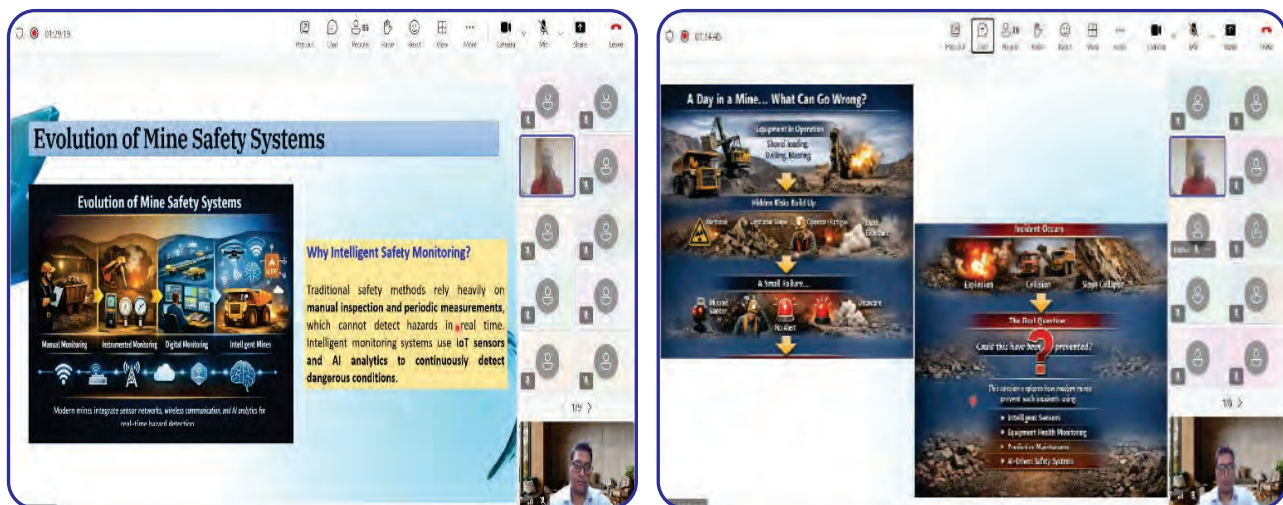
01:29:19

Pop out Chat People Raise React View More Camera Mic Share Leave

Evolution of Mine Safety Systems

Evolution of Mine Safety Systems

Manual Monitoring Instrumented Monitoring Digital Monitoring Intelligent Mines

Modern mines integrate sensor networks, wireless communication, and AI analytics for real-time hazard detection

Why Intelligent Safety Monitoring?

Traditional safety methods rely heavily on manual inspection and periodic measurements, which cannot detect hazards in real time. Intelligent monitoring systems use IoT sensors and AI analytics to continuously detect dangerous conditions.

1/9 >

01:14:46

Pop out Chat People Raise React View More Camera Mic Share Leave

A Day in a Mine... What Can Go Wrong?

Equipment in Operation
Shovel loading, Drilling, Blasting

Hidden Risks Build Up

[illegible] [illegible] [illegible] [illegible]

A Small Failure...

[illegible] No Alert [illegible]

Incident Occurs

Explosion Collision Slope Collapse

The Real Question

Could this have been prevented?

This session explores how modern mines prevent such incidents using:

Intelligent Sensors
Equipment Health Monitoring
Predictive Maintenance
AI-Driven Safety Systems

1/8 >